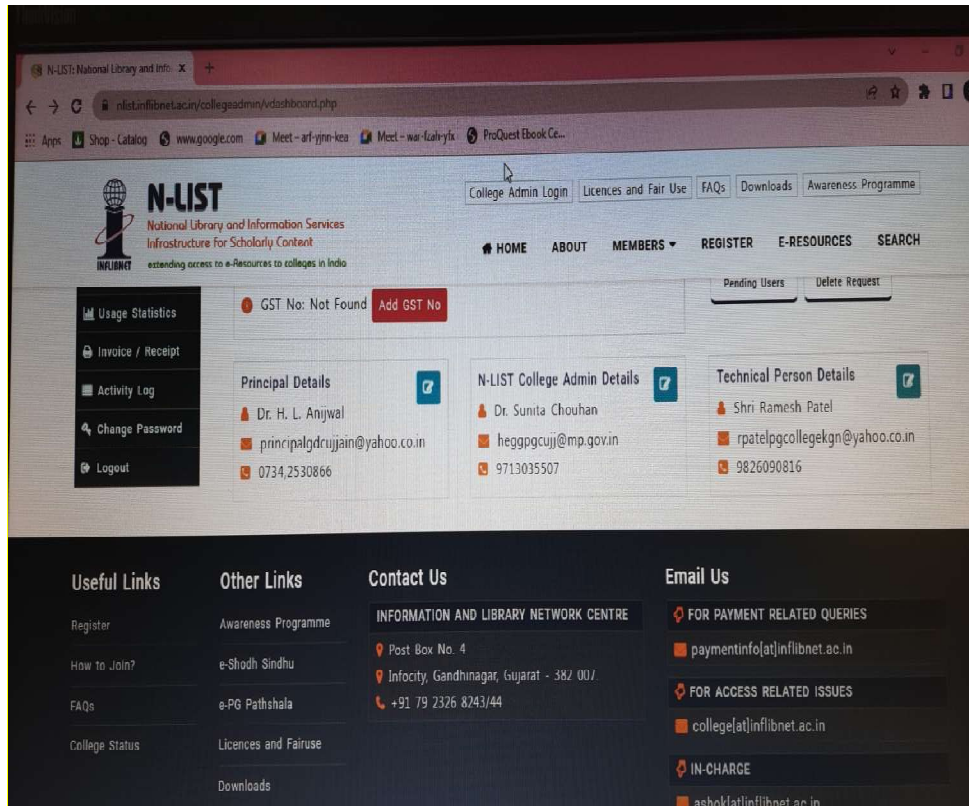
N-LIST: National Library and Info: x +

nlist.inflibnet.ac.in/collegeadmin/vdashboard.php

Apps Shop - Catalog www.google.com Meet - arf-yjnn-kea Meet - war-fcah-yfx ProQuest Ebook Ce...

INFLIBNET

N-LIST

National Library and Information Services Infrastructure for Scholarly Content

extending access to e-Resources to colleges in India

College Admin Login | Licences and Fair Use | FAQs | Downloads | Awareness Programme

HOME ABOUT MEMBERS REGISTER E-RESOURCES SEARCH

Pending Users | Delete Request

Usage Statistics

Invoice / Receipt

Activity Log

Change Password

Logout

GST No: Not Found Add GST No

Principal Details

Dr. H. L. Anijwal

principalgdcujjain@yahoo.co.in

0734,2530866

N-LIST College Admin Details

Dr. Sunita Chouhan

heggpgcujj@mp.gov.in

9713035507

Technical Person Details

Shri Ramesh Patel

rpatelpgcollegekgn@yahoo.co.in

9826090816

Useful Links

Register

How to Join?

FAQs

College Status

Other Links

Awareness Programme

e-Shodh Sindhu

e-PG Pathshala

Licences and Fairuse

Downloads

Contact Us

INFORMATION AND LIBRARY NETWORK CENTRE

Post Box No. 4

Infocity, Gandhinagar, Gujarat - 382 007

+91 79 2326 8243/44

Email Us

FOR PAYMENT RELATED QUERIES

paymentinfo[at]inflibnet.ac.in

FOR ACCESS RELATED ISSUES

college[at]inflibnet.ac.in

IN-CHARGE

ashok[at]inflibnet.ac.in